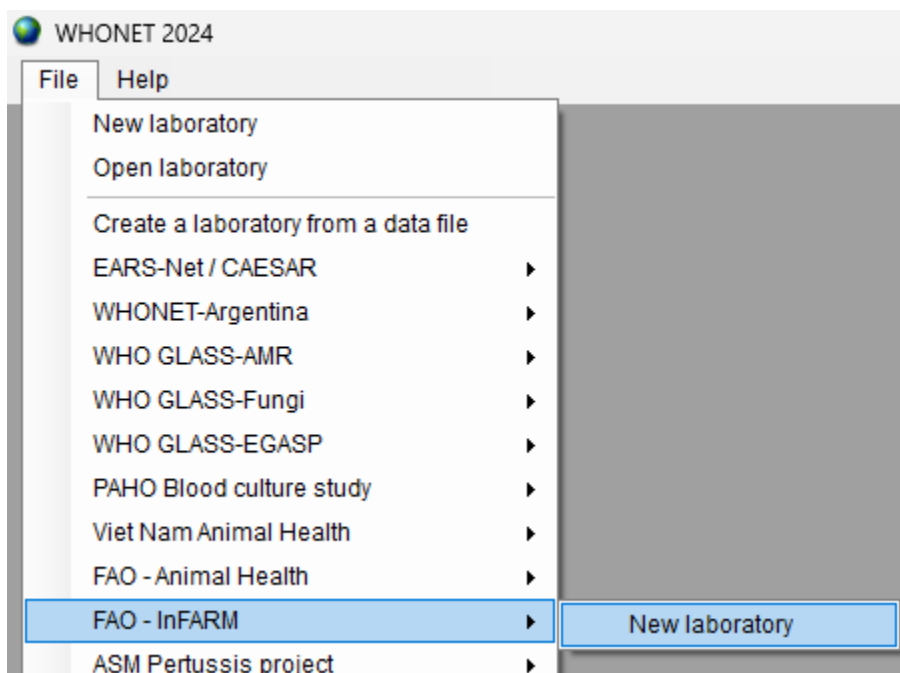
WHONET 2024

File Help

New laboratory
Open laboratory

Create a laboratory from a data file
EARS-Net / CAESAR
WHONET-Argentina
WHO GLASS-AMR
WHO GLASS-Fungi
WHO GLASS-EGASP
PAHO Blood culture study
Viet Nam Animal Health
FAO - Animal Health
FAO - InFARM
ASM Pertussis project

New laboratory